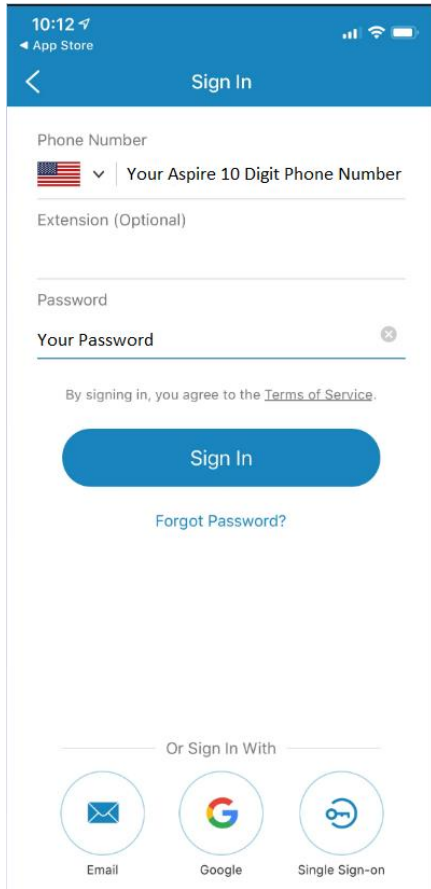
10:12
◂ App Store

Sign In

Phone Number

Your Aspire 10 Digit Phone Number

Extension (Optional)

Password

Your Password

By signing in, you agree to the Terms of Service.

Sign In

Forgot Password?

Or Sign In With

Email

Google

Single Sign-on